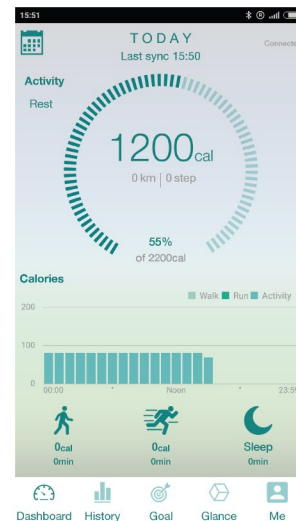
15:51

TODAY
Last sync 15:50

Connecte

Activity
Rest

1200cal
0 km | 0 step

55%
of 2200cal

Calories

Walk Run Activity

200

100

0

00:00

Noon

23:5

0cal
0min

0cal
0min

Sleep
0min

Dashboard History Goal Glance Me